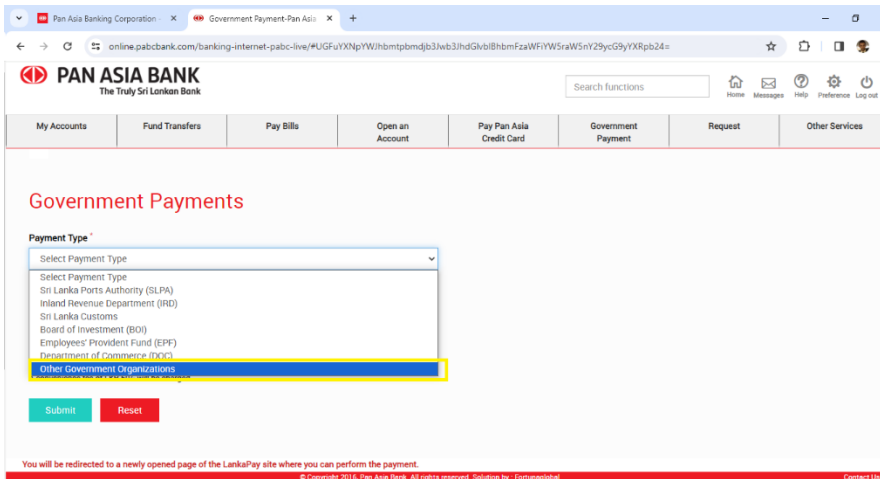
Pan Asia Banking Corporation ×
Government Payment-Pan Asia ×
+

online.pabcbank.com/banking-internet-pabc-live/#UGFuYXNpYWJhbmtpbmdjb3Jwb3JhdGlvblBhbmFzaWFiYW5raW5nY29ycG9yYXRpb24=

PAN ASIA BANK
The Truly Sri Lankan Bank

Search functions

Home Messages Help Preference Log out

My Accounts | Fund Transfers | Pay Bills | Open an Account | Pay Pan Asia Credit Card | Government Payment | Request | Other Services

Government Payments

Payment Type *

Select Payment Type

Select Payment Type
Sri Lanka Ports Authority (SLPA)
Inland Revenue Department (IRD)
Sri Lanka Customs
Board of Investment (BOI)
Employees' Provident Fund (EPF)
Department of Commerce (DOC)
Other Government Organizations
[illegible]

Submit
Reset

You will be redirected to a newly opened page of the LankaPay site where you can perform the payment.

© Copyright 2016, Pan Asia Bank. All rights reserved. Solution by : Fortunaglobal
Contact Us